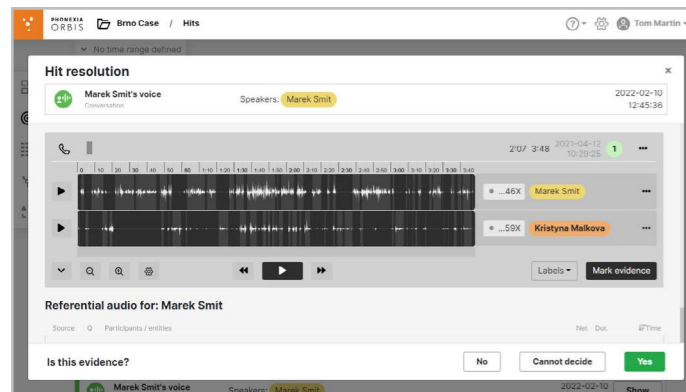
PHONEXIA ORBIS Brno Case / Hits

Tom Martin

No time range defined

Hit resolution

×

Marek Smit's voice
Conversation

Speakers: Marek Smit

2022-02-10
12:45:36

2:07 3:48 2021-04-12 10:29:25 1 •••

0 10 20 30 40 50 60 1:10 1:20 1:30 1:40 1:50 2:00 2:10 2:20 2:30 2:40 2:50 3:00 3:10 3:20 3:30 3:40

...46X Marek Smit •••

...59X Kristyna Malkova •••

Labels Mark evidence

Referential audio for: Marek Smit

Source Q Participants / entities Net. Dur. Time

Is this evidence?

No Cannot decide Yes

Marek Smit's voice Speakers: Marek Smit 2022-02-10 Show